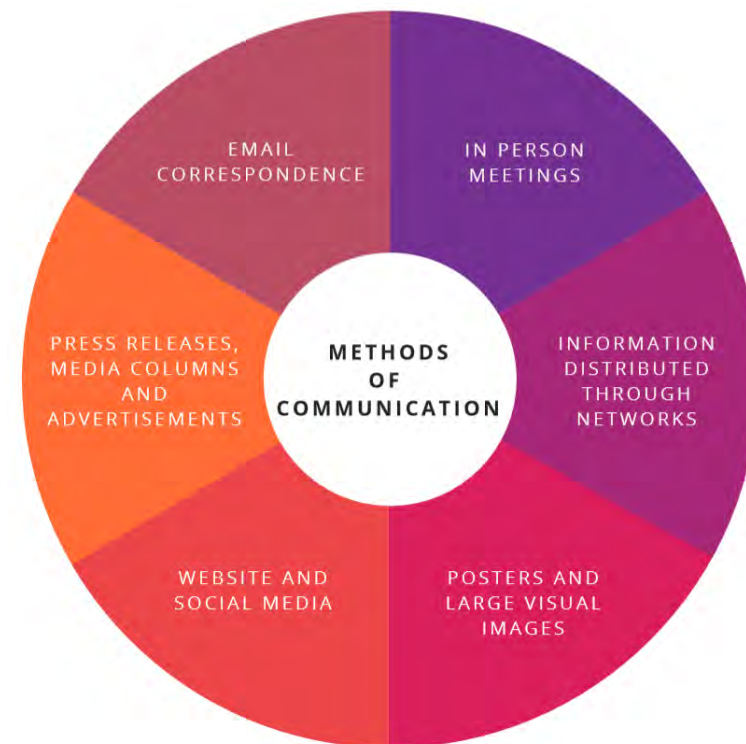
METHODS OF COMMUNICATION

IN PERSON MEETINGS

INFORMATION DISTRIBUTED THROUGH NETWORKS

POSTERS AND LARGE VISUAL IMAGES

WEBSITE AND SOCIAL MEDIA

PRESS RELEASES, MEDIA COLUMNS AND ADVERTISEMENTS

EMAIL CORRESPONDENCE